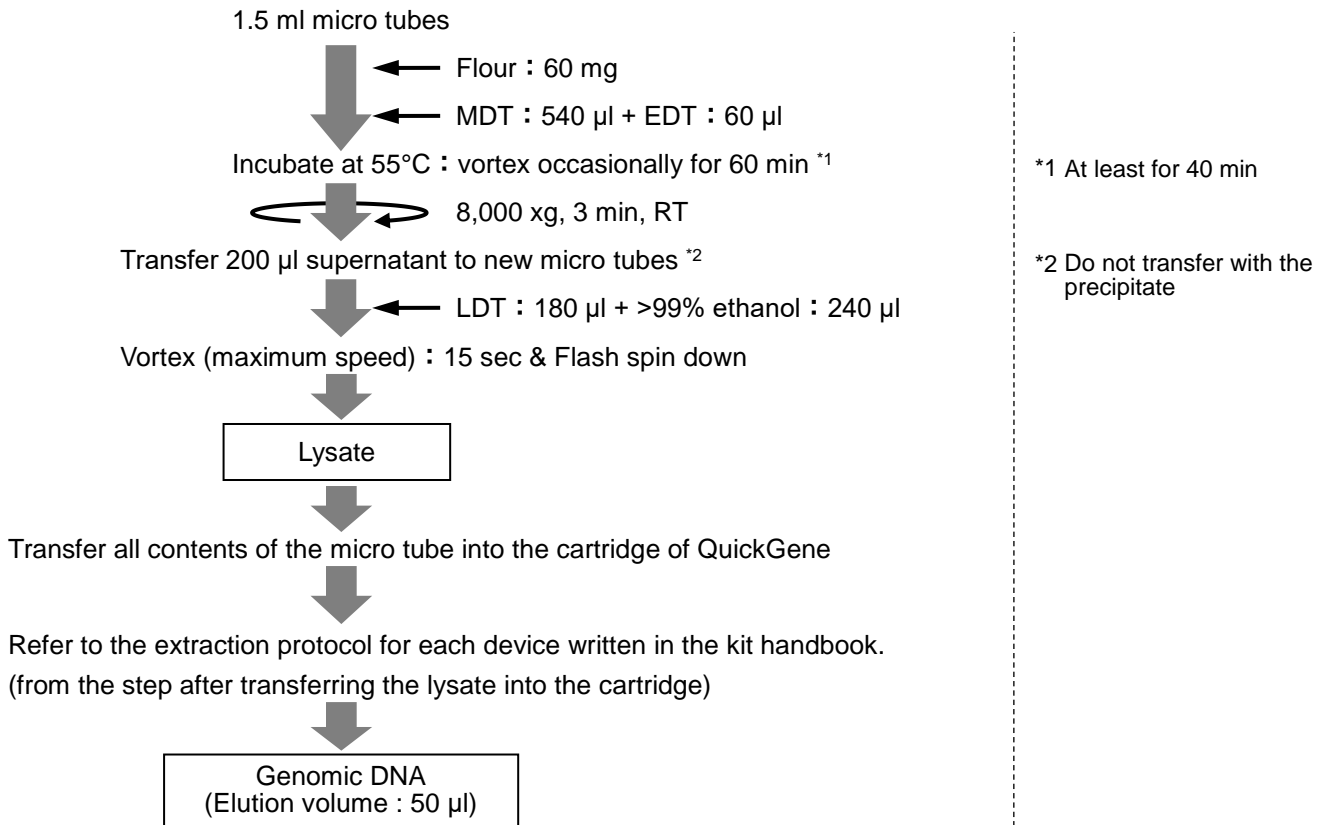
1.5 ml micro tubes

Flour：60 mg

MDT：540 µl + EDT：60 µl

Incubate at 55°C：vortex occasionally for 60 min $^{*1}$

8,000 xg, 3 min, RT

Transfer 200 µl supernatant to new micro tubes $^{*2}$

LDT：180 µl + >99% ethanol：240 µl

Vortex (maximum speed)：15 sec & Flash spin down

Lysate

Transfer all contents of the micro tube into the cartridge of QuickGene

Refer to the extraction protocol for each device written in the kit handbook.
(from the step after transferring the lysate into the cartridge)

Genomic DNA
(Elution volume : 50 µl)

*1 At least for 40 min

*2 Do not transfer with the precipitate